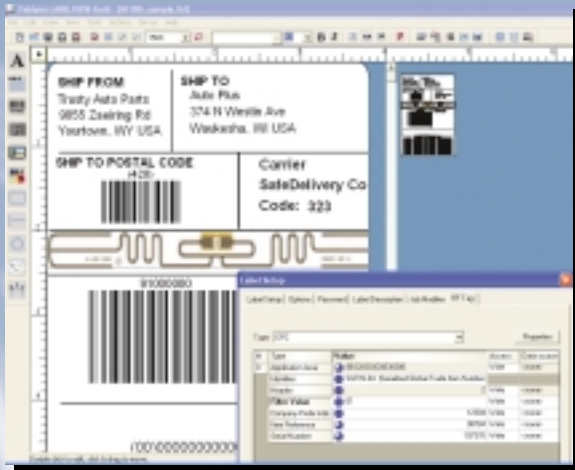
SHIP FROM
Trinity Auto Parts
9855 Zaelring Rd
Yourtown, WY USA

SHIP TO
Auto Plus
374 N Westle Ave
Waukesha, WI USA

SHIP TO POSTAL CODE
(420)

Carrier
SafeDelivery Co
Code: 323

91000080

(00)00000000000

Label Setup

Label Setup | Options | Password | Label Description | Job Modifier | RFTag

Type EPC

Properties

| N | Type | Value | Access | Data source |
|---|---|---|---|---|
| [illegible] | Application Area | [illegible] | Write | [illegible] |
| | Identifier | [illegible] | Write | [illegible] |
| | Header | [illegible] | Write | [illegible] |
| | Filter Value | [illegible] | Write | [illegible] |
| | Company Prefix Index | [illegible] | Write | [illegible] |
| | Item Reference | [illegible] | Write | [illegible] |
| | Serial Number | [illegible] | Write | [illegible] |